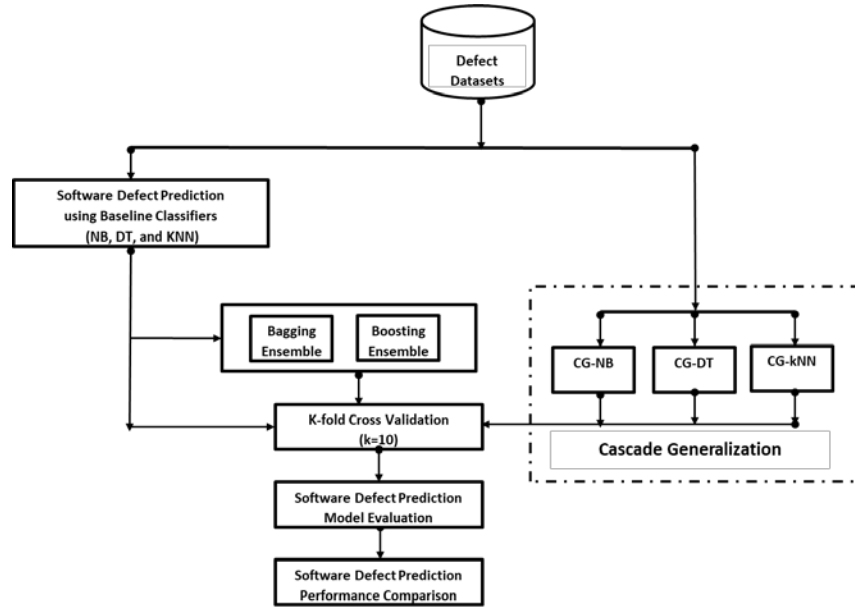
Defect Datasets

Software Defect Prediction using Baseline Classifiers (NB, DT, and KNN)

Bagging Ensemble

Boosting Ensemble

CG-NB

CG-DT

CG-kNN

K-fold Cross Validation (k=10)

Cascade Generalization

Software Defect Prediction Model Evaluation

Software Defect Prediction Performance Comparison